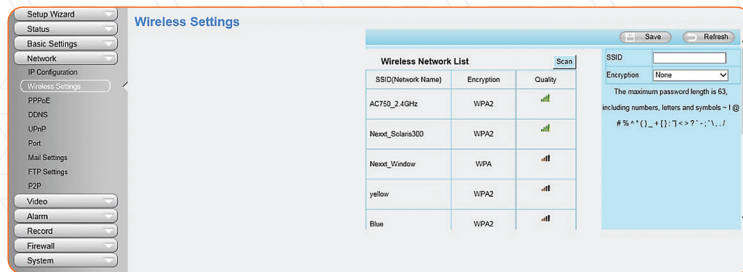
Setup Wizard
Status
Basic Settings
Network
IP Configuration
Wireless Settings
PPPoE
DDNS
UPnP
Port
Mail Settings
FTP Settings
P2P
Video
Alarm
Record
Firewall
System

Wireless Settings

Save
Refresh

Wireless Network List
Scan

| SSID(Network Name) | Encryption | Quality |
|---|---|---|
| AC750_2.4GHz | WPA2 | |
| Nexxt_Solaris300 | WPA2 | |
| Nexxt_Window | WPA | |
| yellow | WPA2 | |
| Blue | WPA2 | |

SSID
Encryption None
The maximum password length is 63, including numbers, letters and symbols ~ ! @ # % ^ * ( ) _ + { } : " | < > ? ` - ; ' \ , . /